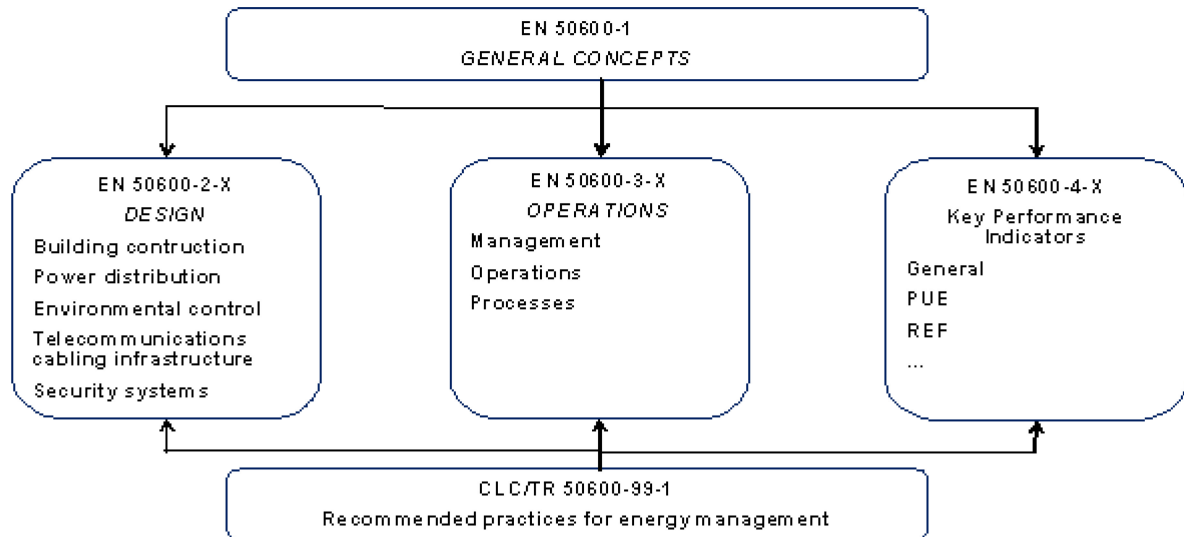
EN 50600-1
*GENERAL CONCEPTS*

EN 50600-2-X
*DESIGN*
Building contruction
Power distribution
Environmental control
Telecommunications cabling infrastructure
Security systems

EN 50600-3-X
*OPERATIONS*
Management
Operations
Processes

EN 50600-4-X
Key Performance Indicators
General
PUE
REF
...

CLC/TR 50600-99-1
Recommended practices for energy management